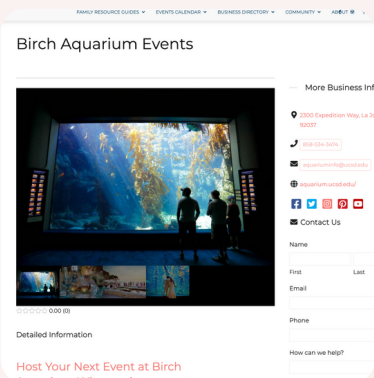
FAMILY RESOURCE GUIDES EVENTS CALENDAR BUSINESS DIRECTORY COMMUNITY ABOUT

Birch Aquarium Events

More Business Inf

2300 Expedition Way, La J 92037

858-534-3474

aquariuminfo@ucsd.edu

aquarium.ucsd.edu/

Contact Us

Name

First

Last

Email

Phone

How can we help?

0.00 (0)

Detailed Information

Host Your Next Event at Birch